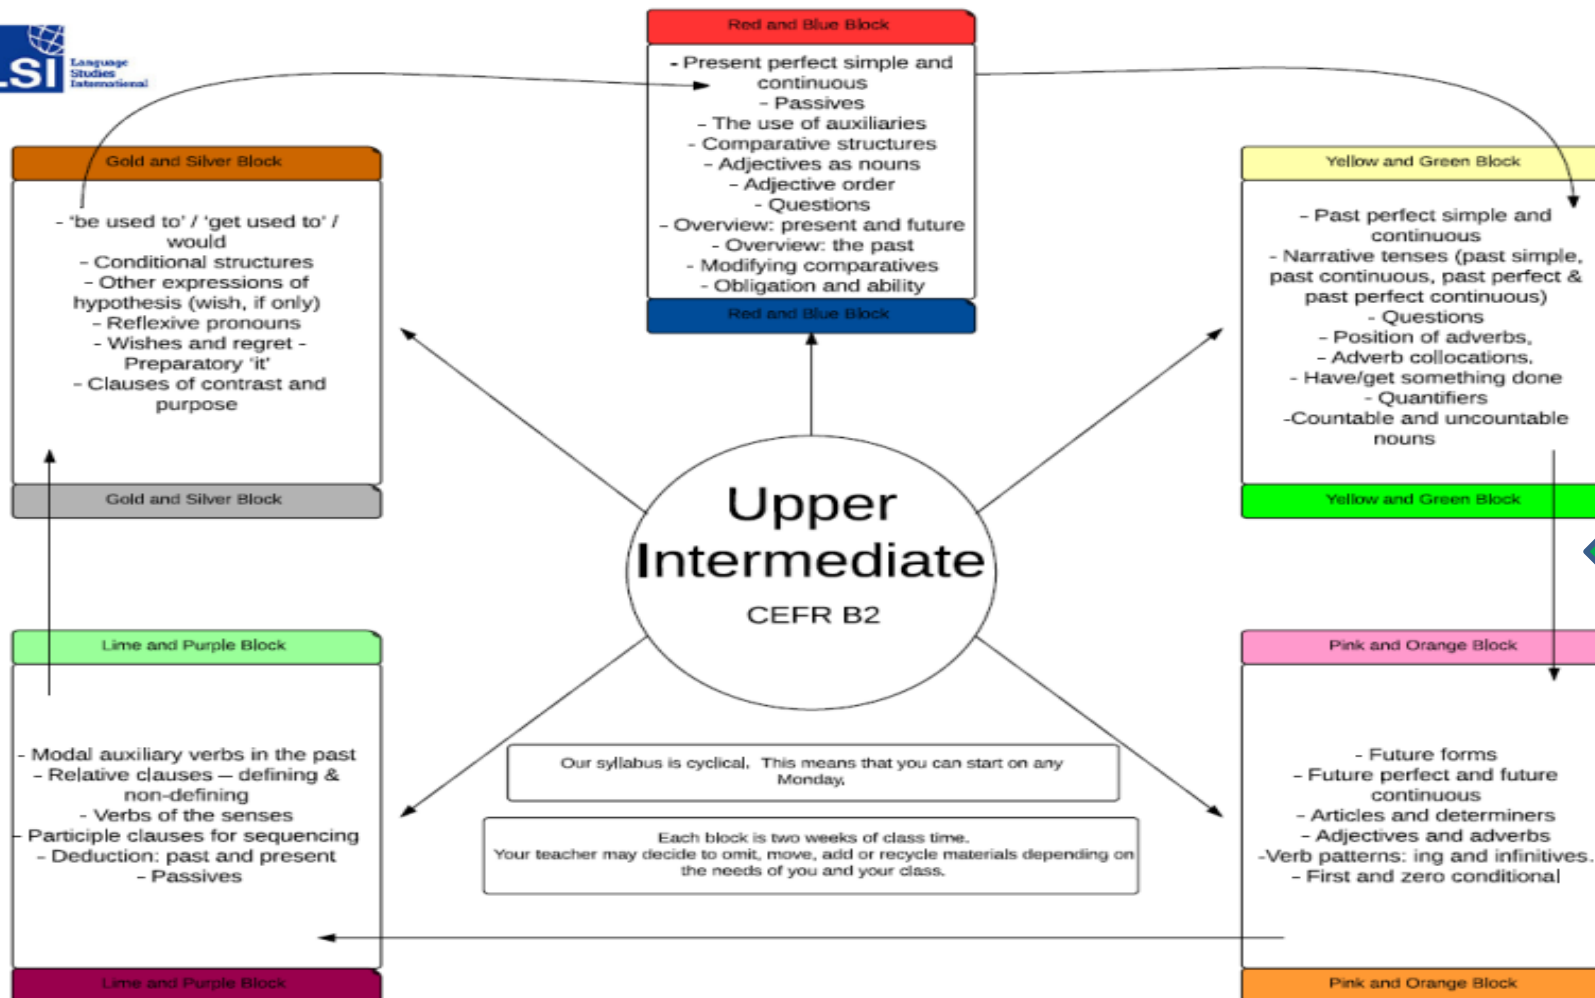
LSI Language Studies International

Red and Blue Block

- Present perfect simple and continuous
- Passives
- The use of auxiliaries
- Comparative structures
- Adjectives as nouns
- Adjective order
- Questions
- Overview: present and future
- Overview: the past
- Modifying comparatives
- Obligation and ability

Red and Blue Block

Gold and Silver Block

- 'be used to' / 'get used to' / would
- Conditional structures
- Other expressions of hypothesis (wish, if only)
- Reflexive pronouns
- Wishes and regret -
Preparatory 'it'
- Clauses of contrast and purpose

Gold and Silver Block

Yellow and Green Block

- Past perfect simple and continuous
- Narrative tenses (past simple, past continuous, past perfect & past perfect continuous)
- Questions
- Position of adverbs,
- Adverb collocations,
- Have/get something done
- Quantifiers
-Countable and uncountable nouns

Yellow and Green Block

Upper Intermediate
CEFR B2

Lime and Purple Block

- Modal auxiliary verbs in the past
- Relative clauses – defining & non-defining
- Verbs of the senses
- Participle clauses for sequencing
- Deduction: past and present
- Passives

Lime and Purple Block

Our syllabus is cyclical. This means that you can start on any Monday.

Each block is two weeks of class time.
Your teacher may decide to omit, move, add or recycle materials depending on the needs of you and your class.

Pink and Orange Block

- Future forms
- Future perfect and future continuous
- Articles and determiners
- Adjectives and adverbs
-Verb patterns: ing and infinitives.
- First and zero conditional

Pink and Orange Block